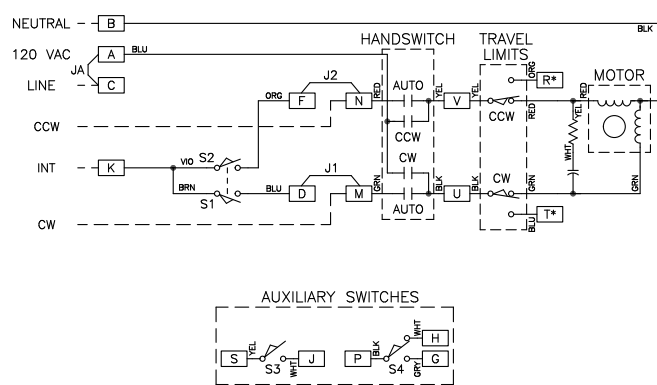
NEUTRAL
B
BLK
120 VAC
A
BLU
JA
LINE
C
HANDSWITCH
TRAVEL LIMITS
MOTOR
J2
ORG
F
N
RED
AUTO
YEL
V
YEL
ORG
R*
CCW
CCW
RED
CCW
YEL
WHT
RED
INT
K
VIO
S2
BRN
S1
BLU
D
J1
M
GRN
CW
BLK
U
BLK
CW
GRN
GRN
CW
AUTO
T*
BLU
AUXILIARY SWITCHES
S
YEL
S3
WHT
J
P
BLK
WHT
H
S4
GRY
G